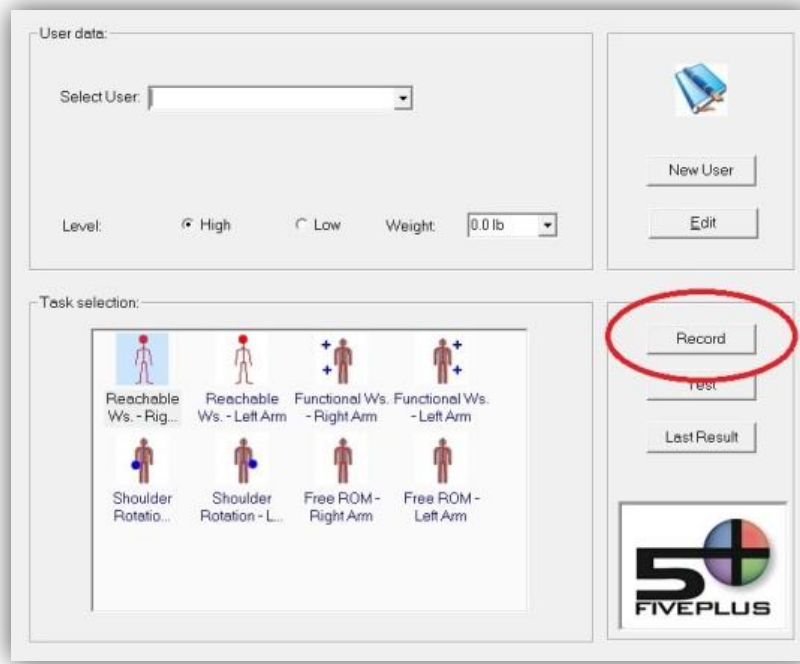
User data:

Select User:

Level: High Low Weight: 0.0 lb

New User

Edit

Task selection:

Reachable Ws. - Rig...

Reachable Ws. - Left Arm

Functional Ws. - Right Arm

Functional Ws. - Left Arm

Shoulder Rotatio...

Shoulder Rotation - L...

Free ROM - Right Arm

Free ROM - Left Arm

Record

Test

Last Result

5

FIVEPLUS